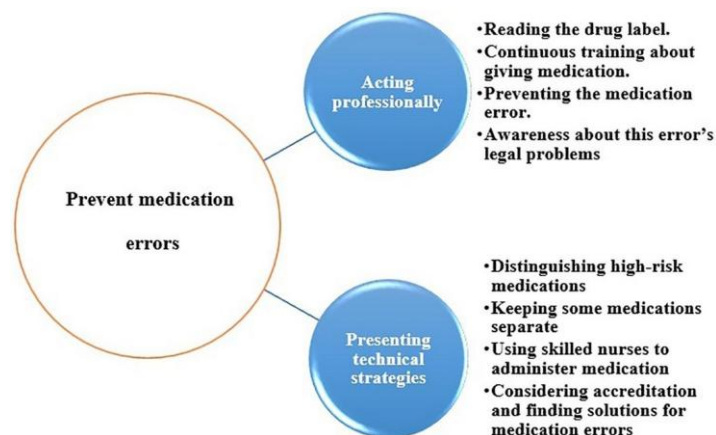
Prevent medication errors

Acting professionally

•Reading the drug label.
•Continuous training about giving medication.
•Preventing the medication error.
•Awareness about this error's legal problems

Presenting technical strategies

•Distinguishing high-risk medications
•Keeping some medications separate
•Using skilled nurses to administer medication
•Considering accreditation and finding solutions for medication errors